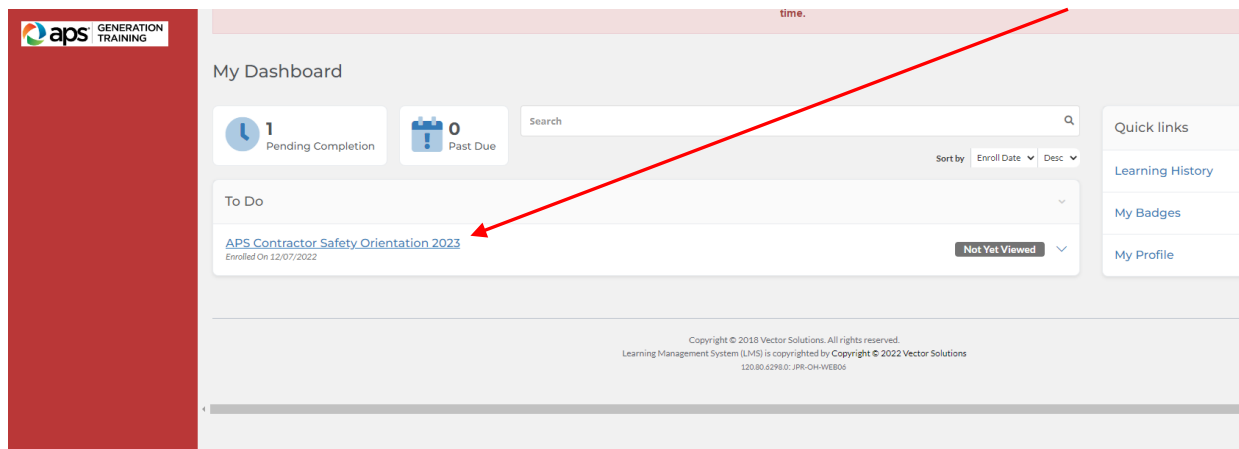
aps GENERATION TRAINING

time.

My Dashboard

1
Pending Completion

0
Past Due

Search

Sort by Enroll Date Desc

To Do

APS Contractor Safety Orientation 2023
Enrolled On 12/07/2022

Not Yet Viewed

Quick links

Learning History

My Badges

My Profile

Copyright © 2018 Vector Solutions. All rights reserved.
Learning Management System (LMS) is copyrighted by Copyright © 2022 Vector Solutions
120.80.6298.0: JPR-OH-WEB06